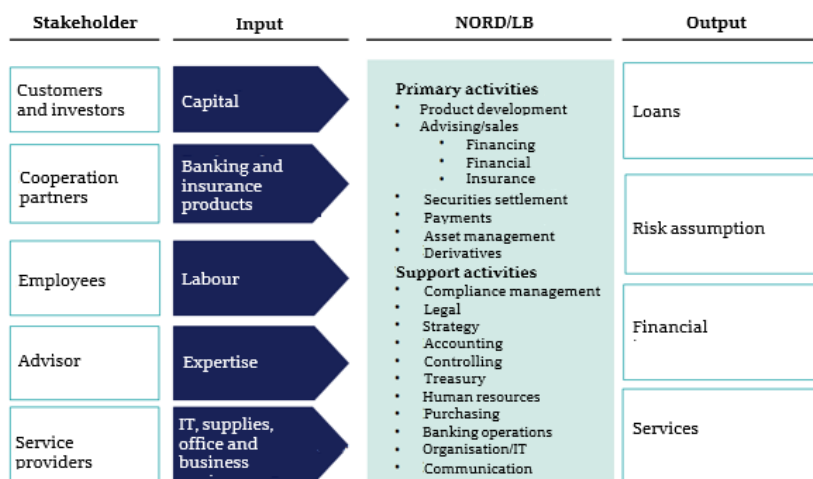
Stakeholder

Input

NORD/LB

Output

Customers and investors

Capital

Cooperation partners

Banking and insurance products

Employees

Labour

Advisor

Expertise

Service providers

IT, supplies, office and business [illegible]

Primary activities
• Product development
• Advising/sales
• Financing
• Financial
• Insurance
• Securities settlement
• Payments
• Asset management
• Derivatives

Support activities
• Compliance management
• Legal
• Strategy
• Accounting
• Controlling
• Treasury
• Human resources
• Purchasing
• Banking operations
• Organisation/IT
• Communication

Loans

Risk assumption

Financial

Services